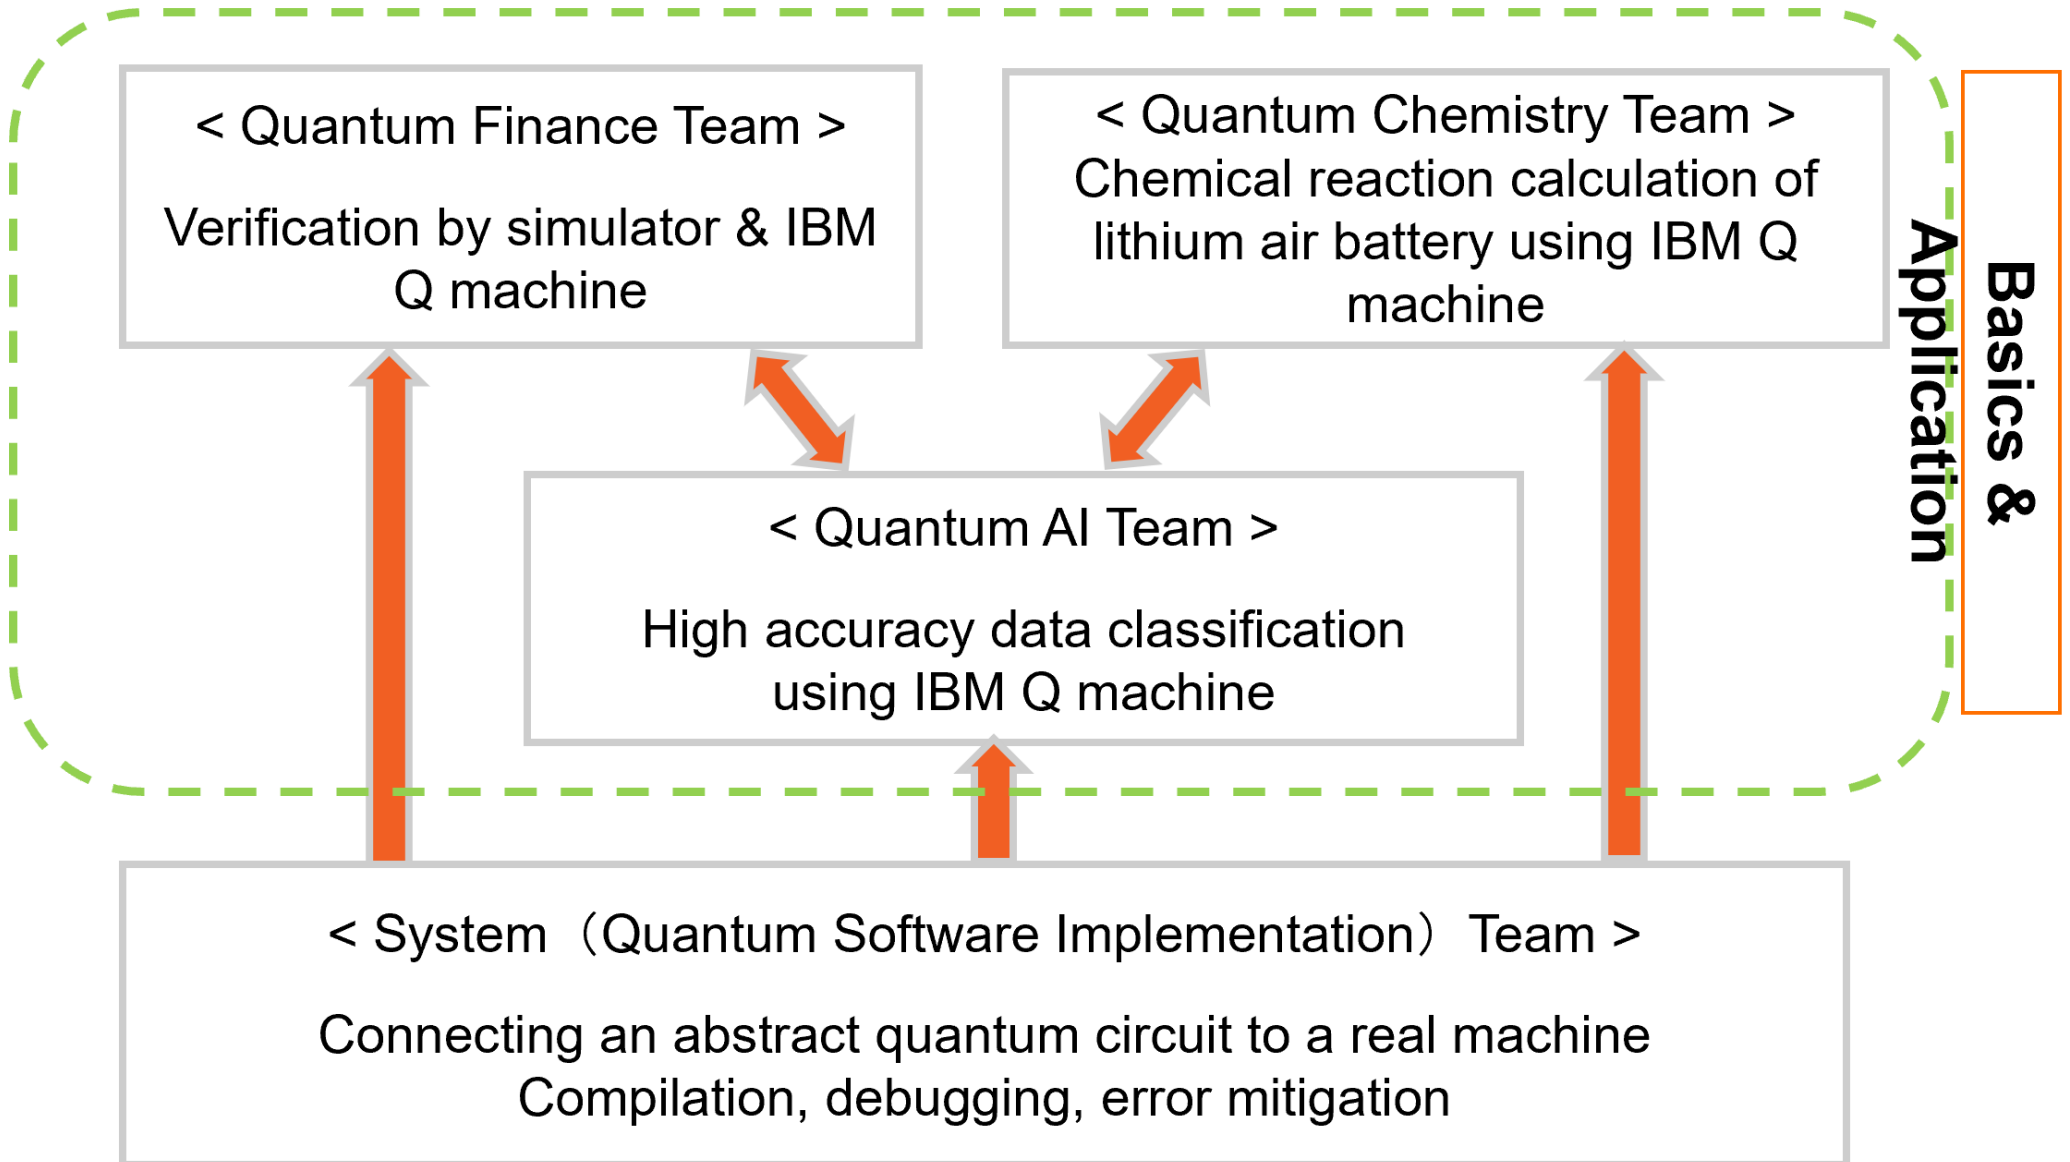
< Quantum Finance Team >

Verification by simulator & IBM Q machine

< Quantum Chemistry Team >
Chemical reaction calculation of lithium air battery using IBM Q machine

Basics & Application

< Quantum AI Team >

High accuracy data classification using IBM Q machine

< System（Quantum Software Implementation）Team >

Connecting an abstract quantum circuit to a real machine
Compilation, debugging, error mitigation